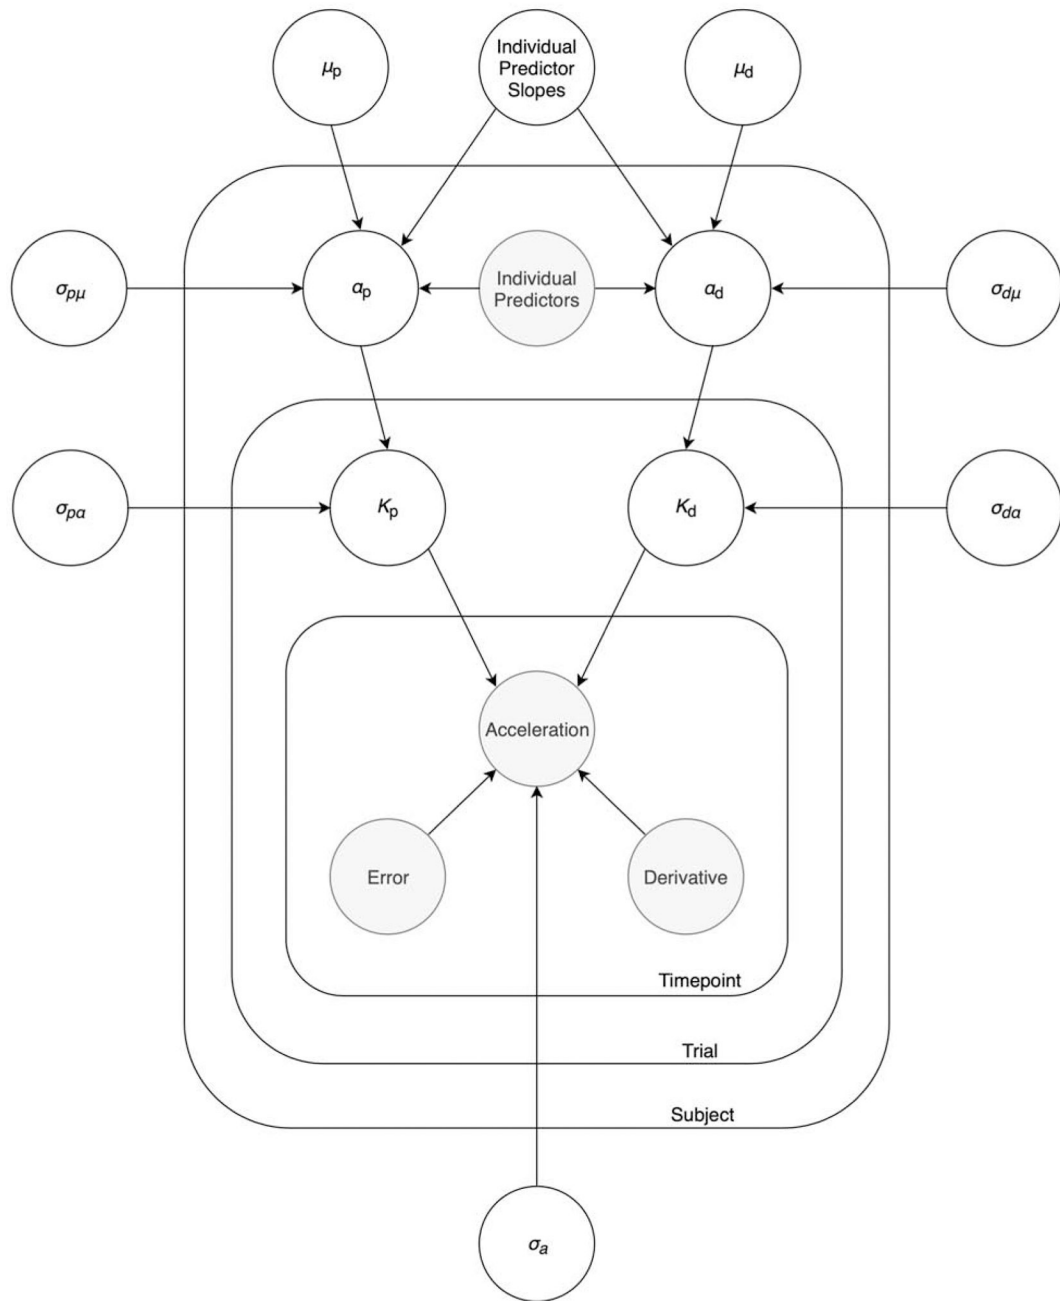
$\mu_p$

Individual Predictor Slopes

$\mu_d$

$\sigma_{p\mu}$

$\alpha_p$

Individual Predictors

$\alpha_d$

$\sigma_{d\mu}$

$\sigma_{p\alpha}$

$K_p$

$K_d$

$\sigma_{d\alpha}$

Acceleration

Error

Derivative

Timepoint

Trial

Subject

$\sigma_a$